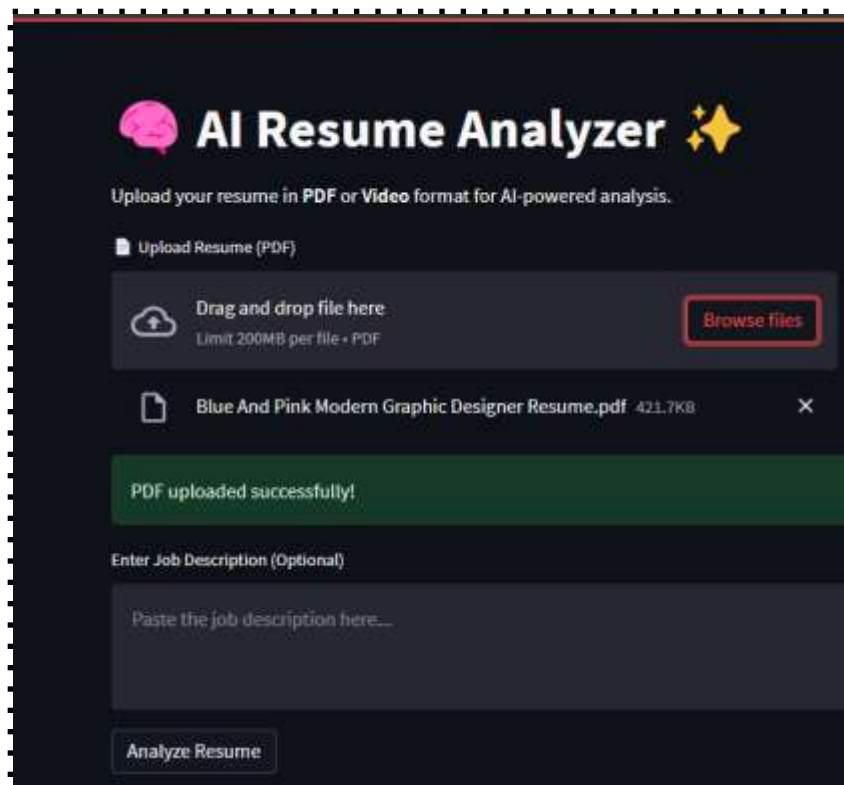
AI Resume Analyzer

Upload your resume in **PDF** or **Video** format for AI-powered analysis.

Upload Resume (PDF)

Drag and drop file here
Limit 200MB per file • PDF

Browse files

Blue And Pink Modern Graphic Designer Resume.pdf 421.7KB

×

PDF uploaded successfully!

Enter Job Description (Optional)

Paste the job description here...

Analyze Resume